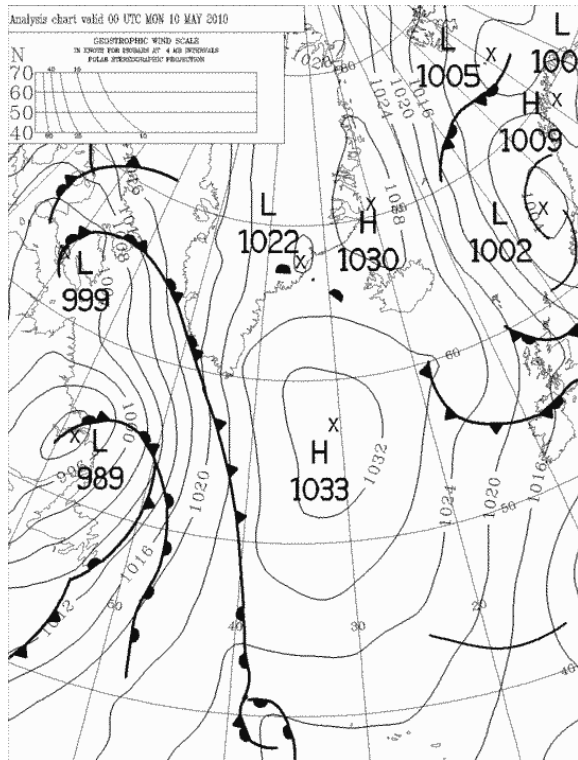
Analysis chart valid 00 UTC MON 10 MAY 2010

GEOSTROPHIC WIND SCALE
IN KNOTS FOR ISOBARS AT 4 MB INTERVALS
POLAR STEREOGRAPHIC PROJECTION

N
70
60
50
40

L
1005

L
100

H
1009

L
1002

L
1022

H
1030

L
999

L
989

H
1033

1020
1024
1028
1016
1032
1034
1020
1016
1020
1016
1012
1008
1008

60
50
40
30
20
60